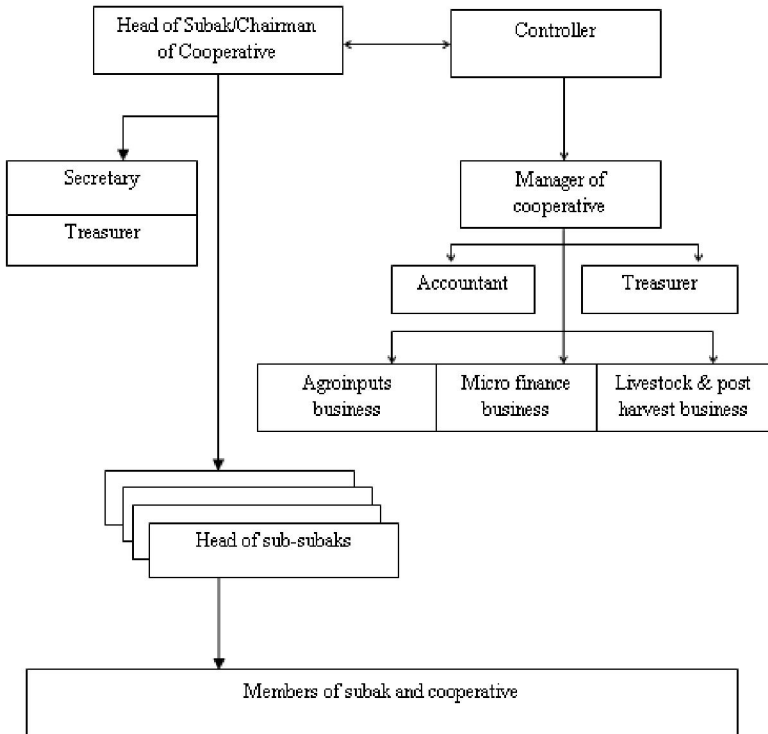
Head of Subak/Chairman of Cooperative

Controller

Secretary

Treasurer

Manager of cooperative

Accountant

Treasurer

Agroinputs business

Micro finance business

Livestock & post harvest business

Head of sub-subaks

Members of subak and cooperative